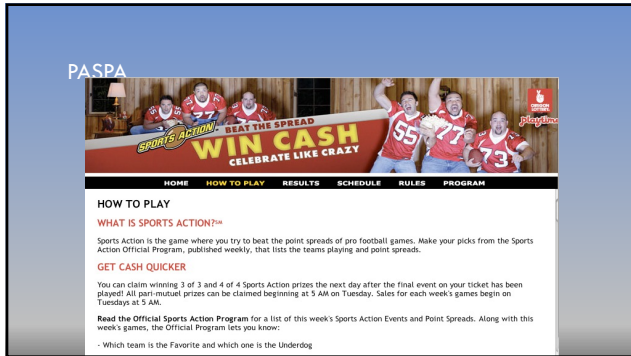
PASPA

SPORTS ACTION! BEAT THE SPREAD WIN CASH CELEBRATE LIKE CRAZY

55 77 73

OREGON LOTTERY Playtime

HOME HOW TO PLAY RESULTS SCHEDULE RULES PROGRAM

HOW TO PLAY

WHAT IS SPORTS ACTION?SM

Sports Action is the game where you try to beat the point spreads of pro football games. Make your picks from the Sports Action Official Program, published weekly, that lists the teams playing and point spreads.

GET CASH QUICKER

You can claim winning 3 of 3 and 4 of 4 Sports Action prizes the next day after the final event on your ticket has been played! All pari-mutuel prizes can be claimed beginning at 5 AM on Tuesday. Sales for each week's games begin on Tuesdays at 5 AM.

**Read the Official Sports Action Program** for a list of this week's Sports Action Events and Point Spreads. Along with this week's games, the Official Program lets you know:

- Which team is the Favorite and which one is the Underdog